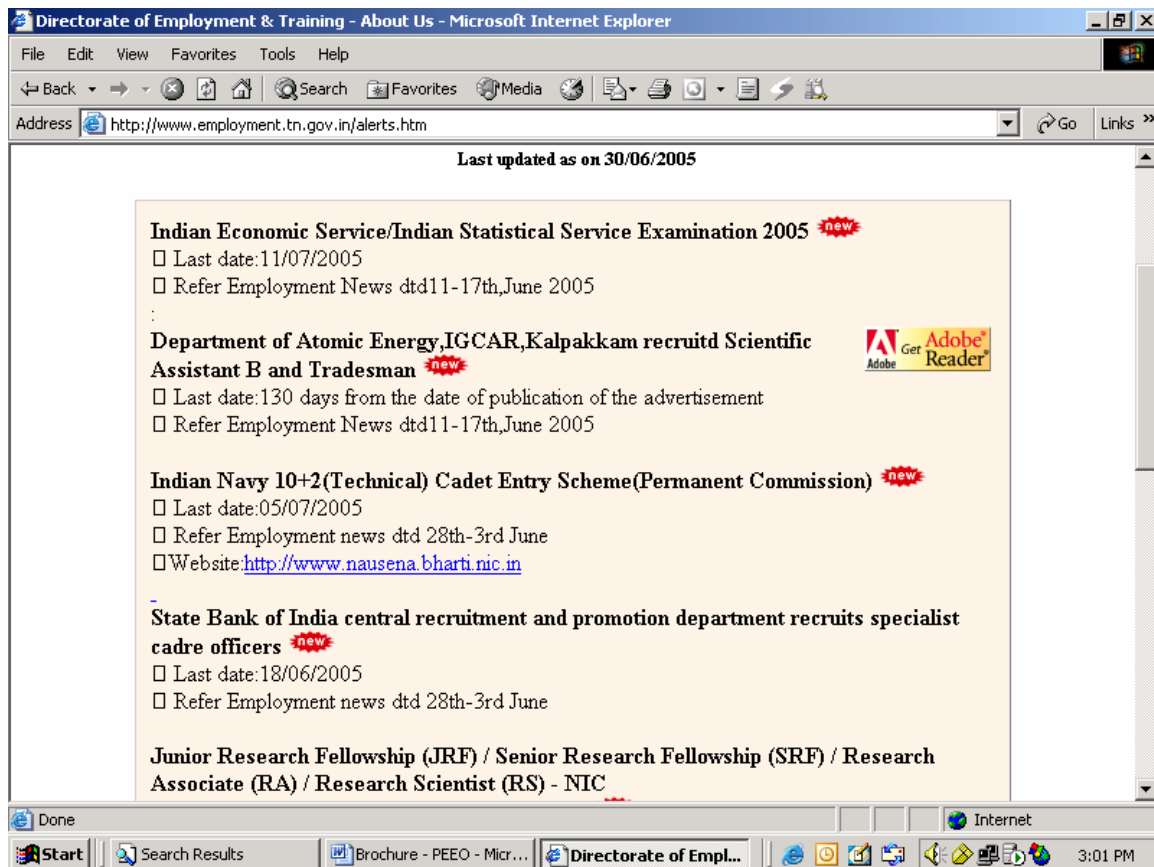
Directorate of Employment & Training - About Us - Microsoft Internet Explorer

File Edit View Favorites Tools Help

Back Search Favorites Media

Address http://www.employment.tn.gov.in/alerts.htm Go Links

Last updated as on 30/06/2005

Indian Economic Service/Indian Statistical Service Examination 2005 new
□ Last date:11/07/2005
□ Refer Employment News dtd11-17th,June 2005

:

Department of Atomic Energy,IGCAR,Kalpakkam recruitd Scientific Assistant B and Tradesman new
□ Last date:130 days from the date of publication of the advertisement
□ Refer Employment News dtd11-17th,June 2005

Adobe Get Adobe Reader

Indian Navy 10+2(Technical) Cadet Entry Scheme(Permanent Commission) new
□ Last date:05/07/2005
□ Refer Employment news dtd 28th-3rd June
□Website:http://www.nausena.bharti.nic.in

State Bank of India central recruitment and promotion department recruits specialist cadre officers new
□ Last date:18/06/2005
□ Refer Employment news dtd 28th-3rd June

Junior Research Fellowship (JRF) / Senior Research Fellowship (SRF) / Research Associate (RA) / Research Scientist (RS) - NIC

Done Internet

Start Search Results Brochure - PEEO - Micr... Directorate of Empl... 3:01 PM